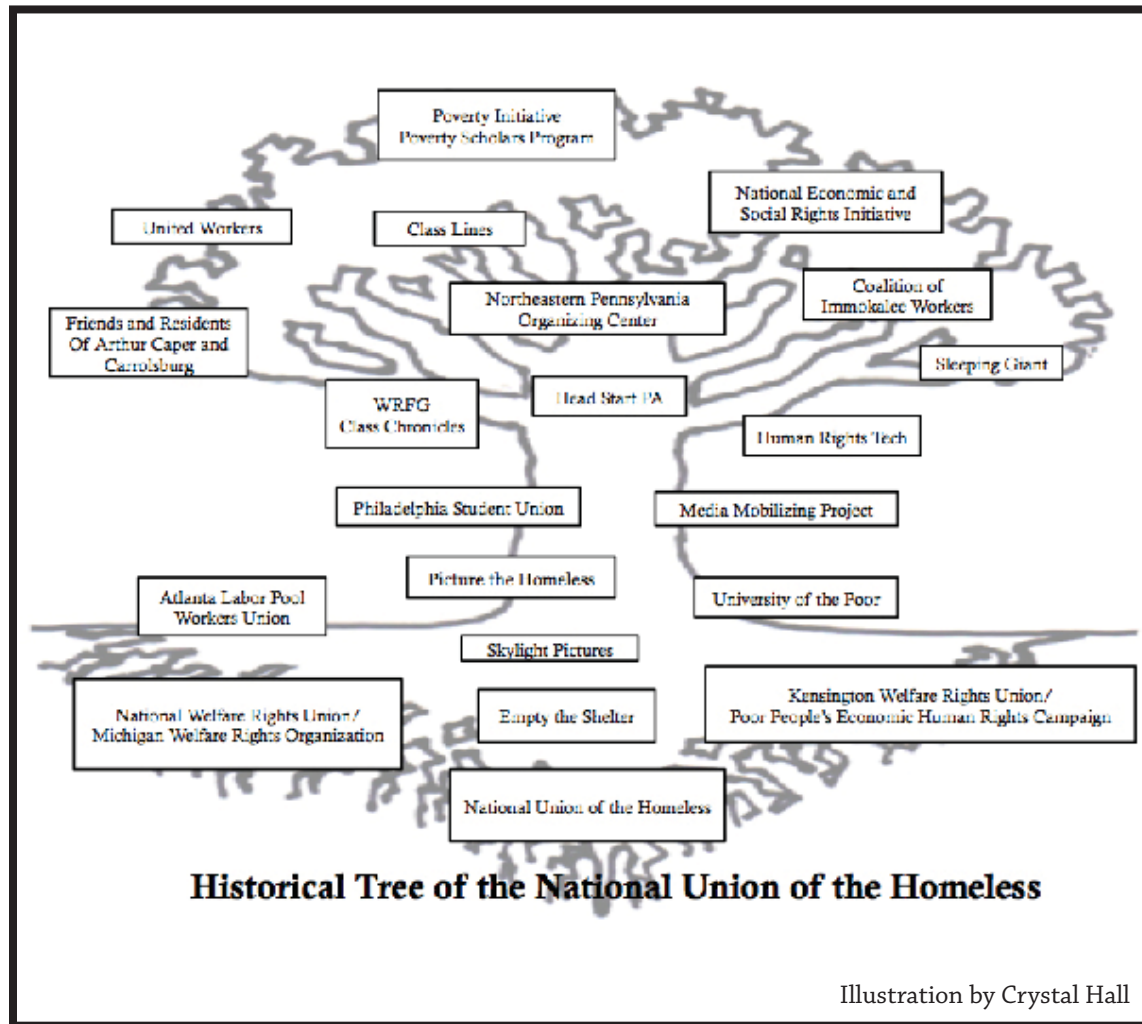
Poverty Initiative
Poverty Scholars Program

National Economic and Social Rights Initiative

United Workers

Class Lines

Coalition of Immokalee Workers

Northeastern Pennsylvania Organizing Center

Friends and Residents Of Arthur Caper and Carrolsburg

Sleeping Giant

WRFG
Class Chronicles

Head Start PA

Human Rights Tech

Philadelphia Student Union

Media Mobilizing Project

Picture the Homeless

Atlanta Labor Pool Workers Union

University of the Poor

Skylight Pictures

National Welfare Rights Union/
Michigan Welfare Rights Organization

Empty the Shelter

Kensington Welfare Rights Union/
Poor People's Economic Human Rights Campaign

National Union of the Homeless

Historical Tree of the National Union of the Homeless

Illustration by Crystal Hall